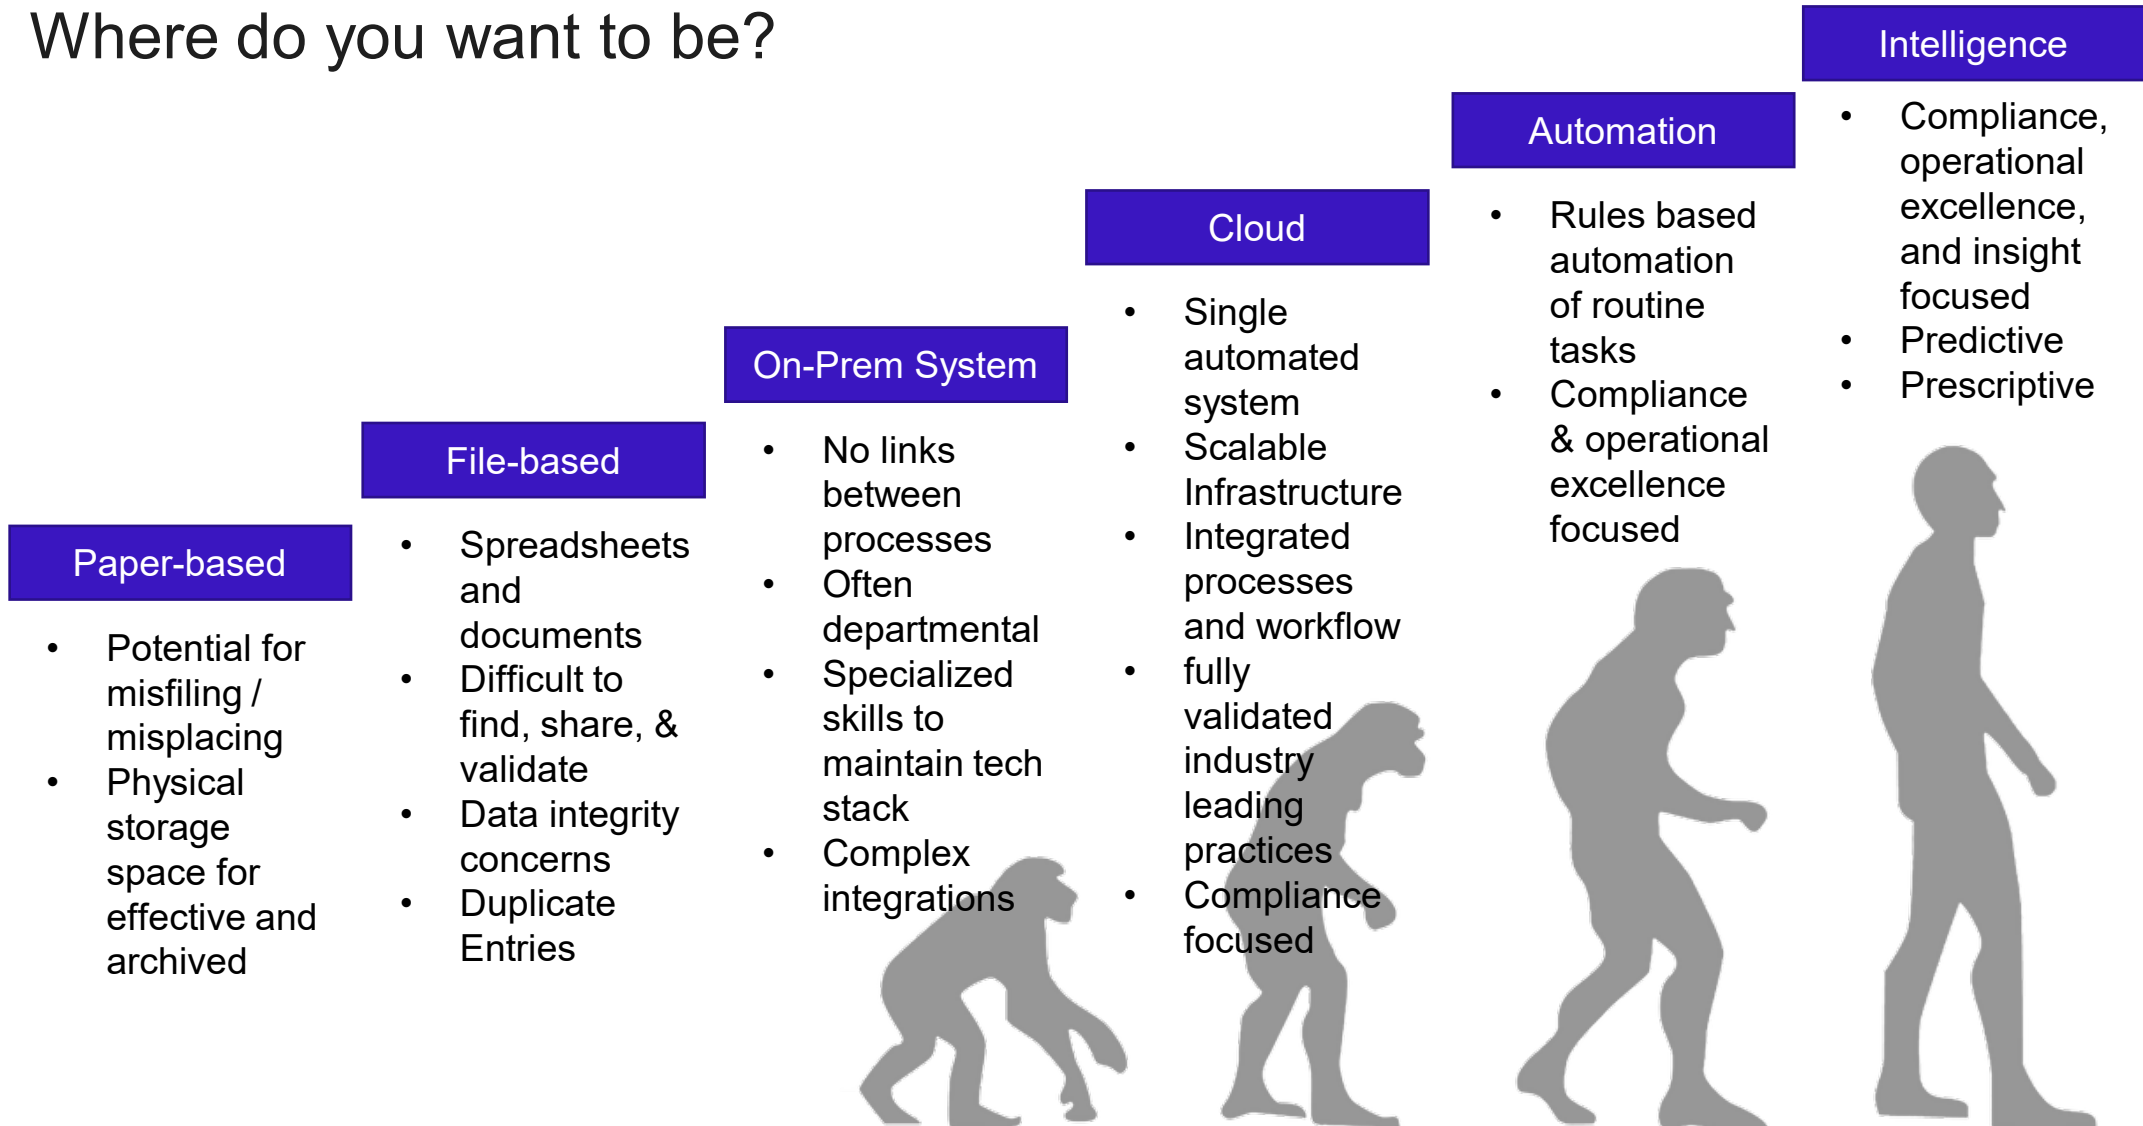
Where do you want to be?

Paper-based

- Potential for misfiling / misplacing
- Physical storage space for effective and archived

File-based

- Spreadsheets and documents
- Difficult to find, share, & validate
- Data integrity concerns
- Duplicate Entries

On-Prem System

- No links between processes
- Often departmental
- Specialized skills to maintain tech stack
- Complex integrations

Cloud

- Single automated system
- Scalable Infrastructure
- Integrated processes and workflow
- fully validated industry leading practices
- Compliance focused

Automation

- Rules based automation of routine tasks
- Compliance & operational excellence focused

Intelligence

- Compliance, operational excellence, and insight focused
- Predictive
- Prescriptive